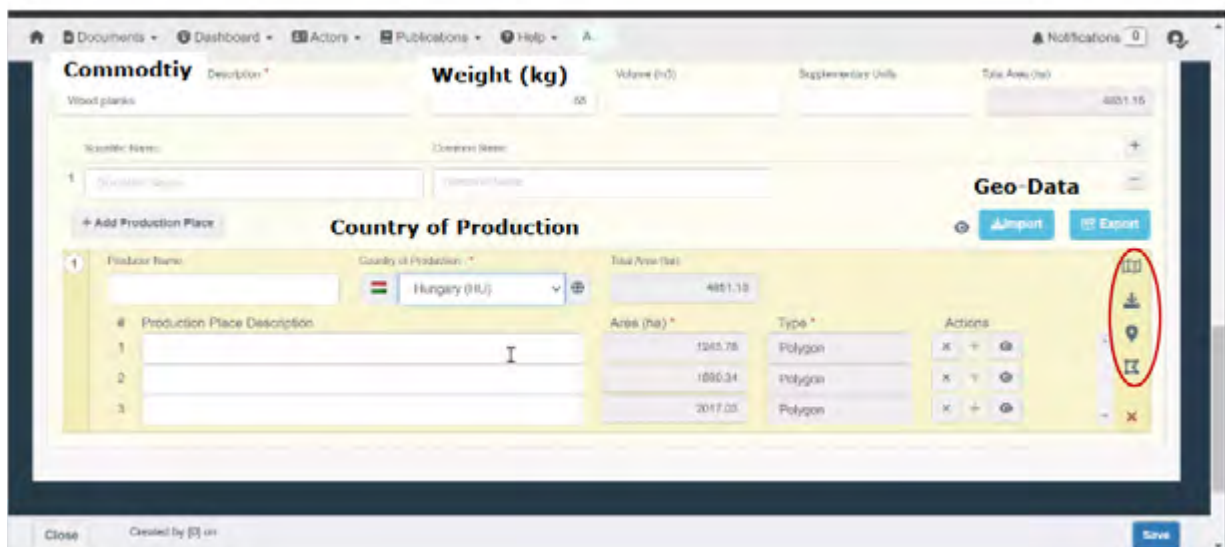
Documents ▾ Dashboard ▾ Actors ▾ Publications ▾ Help ▾ A

Notifications 0

Commodtiy Description * Weight (kg) Volume (m3) Supplementary Units Total Area (ha)

Wood planks 68 4851.15

Scientific Name Common Name

1 Scientific Name Common Name

Geo-Data

+ Add Production Place

Country of Production

Import Export

1 Producer Name Country of Production * Total Area (ha)

Hungary (HU) 4851.15

# Production Place Description Area (ha) * Type * Actions

1 1245.78 Polygon

2 1590.34 Polygon

3 2017.03 Polygon

Close Created by [0] on

Save